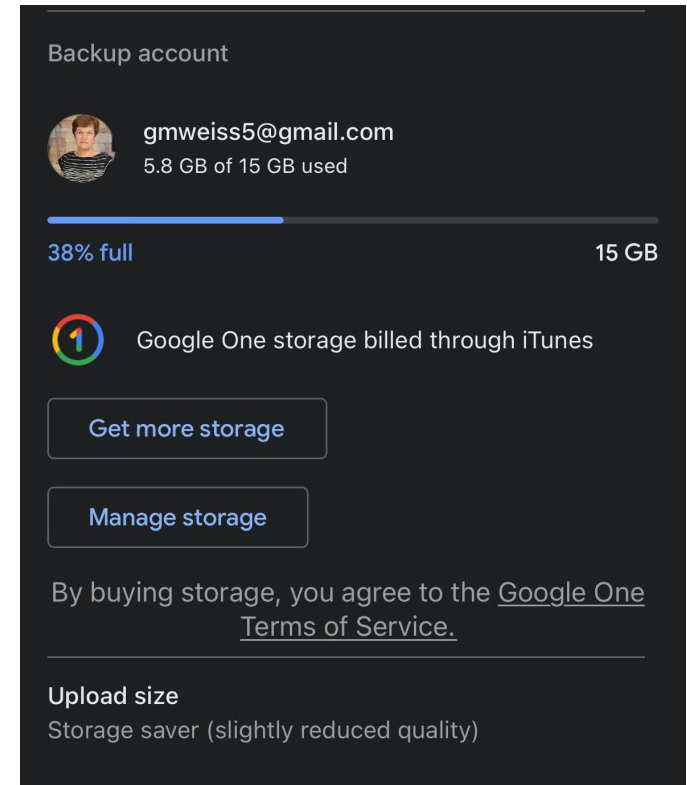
Backup account

gmweiss5@gmail.com
5.8 GB of 15 GB used

38% full

15 GB

Google One storage billed through iTunes

Get more storage

Manage storage

By buying storage, you agree to the Google One Terms of Service.

Upload size
Storage saver (slightly reduced quality)